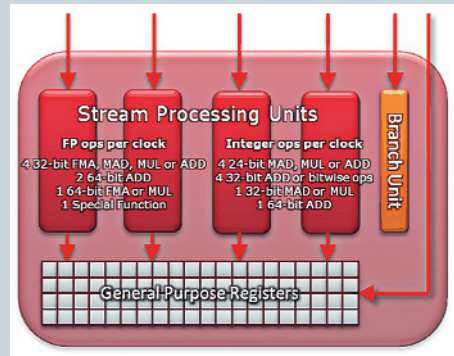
Stream Processing Units

FP ops per clock

4 32-bit FMA, MAD, MUL or ADD
2 64-bit ADD
1 64-bit FMA or MUL
1 Special Function

Integer ops per clock

4 24-bit MAD, MUL or ADD
4 32-bit ADD or bitwise ops
1 32-bit MAD or MUL
1 64-bit ADD

Branch Unit

General Purpose Registers